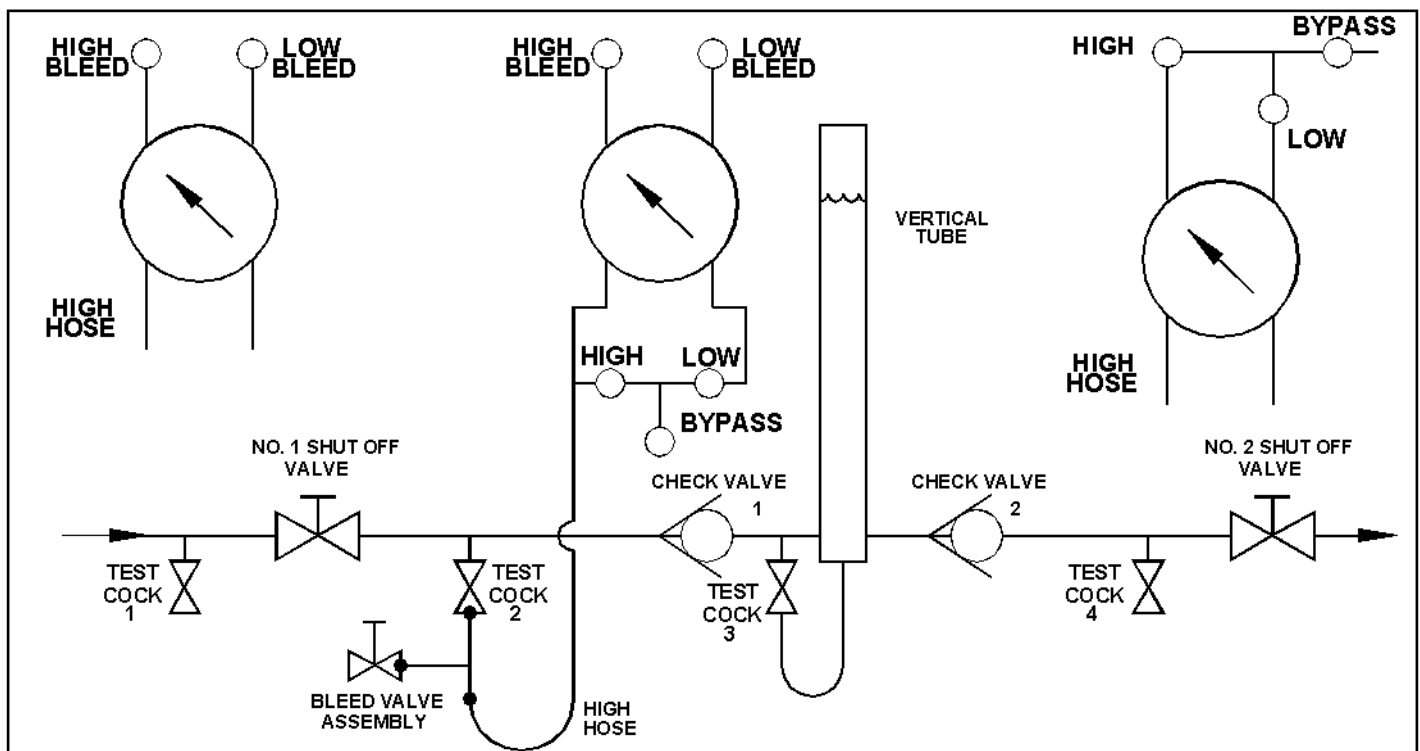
HIGH BLEED
LOW BLEED
HIGH HOSE

HIGH BLEED
LOW BLEED
HIGH
LOW
BYPASS

VERTICAL TUBE

HIGH
BYPASS
LOW
HIGH HOSE

NO. 1 SHUT OFF VALVE
TEST COCK 1
TEST COCK 2
BLEED VALVE ASSEMBLY
HIGH HOSE
CHECK VALVE 1
TEST COCK 3
CHECK VALVE 2
TEST COCK 4
NO. 2 SHUT OFF VALVE